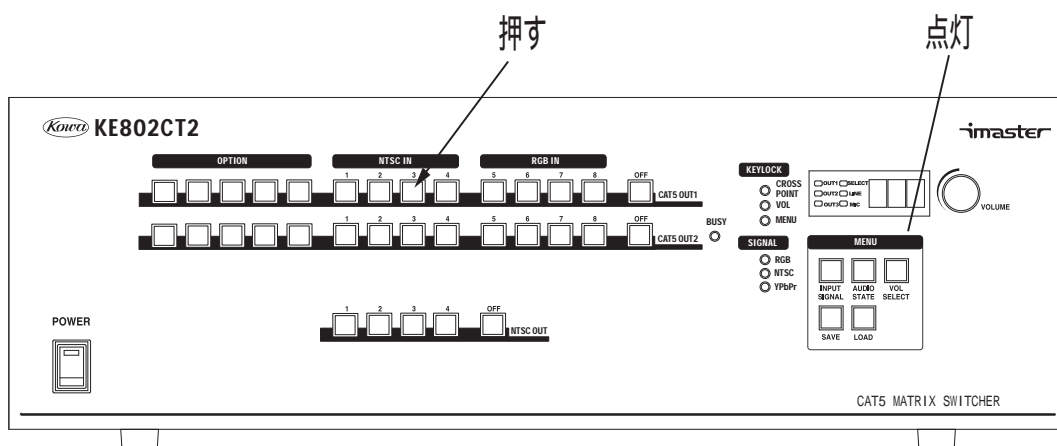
押す

点灯

Kowa KE802CT2

imaster

OPTION

NTSC IN

RGB IN

1 2 3 4

5 6 7 8

OFF

CAT5 OUT1

1 2 3 4

5 6 7 8

OFF

CAT5 OUT2

BUSY

KEYLOCK
CROSS POINT
VOL
MENU

SIGNAL
RGB
NTSC
YPbPr

OUT1 SELECT
OUT2 LINE
OUT3 MIC

VOLUME

MENU

INPUT SIGNAL
AUDIO STATE
VOL SELECT
SAVE
LOAD

POWER

1 2 3 4 OFF
NTSC OUT

CAT5 MATRIX SWITCHER